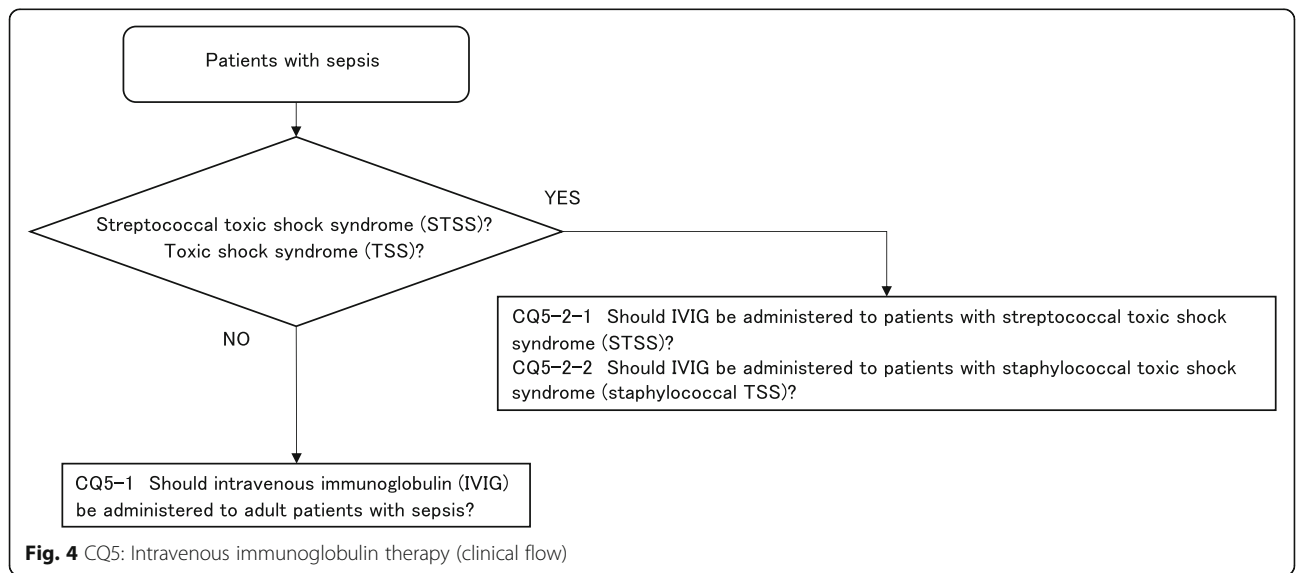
Patients with sepsis

Streptococcal toxic shock syndrome (STSS)?
Toxic shock syndrome (TSS)?

YES

NO

CQ5-2-1 Should IVIG be administered to patients with streptococcal toxic shock syndrome (STSS)?
CQ5-2-2 Should IVIG be administered to patients with staphylococcal toxic shock syndrome (staphylococcal TSS)?

CQ5-1 Should intravenous immunoglobulin (IVIG) be administered to adult patients with sepsis?

**Fig. 4** CQ5: Intravenous immunoglobulin therapy (clinical flow)